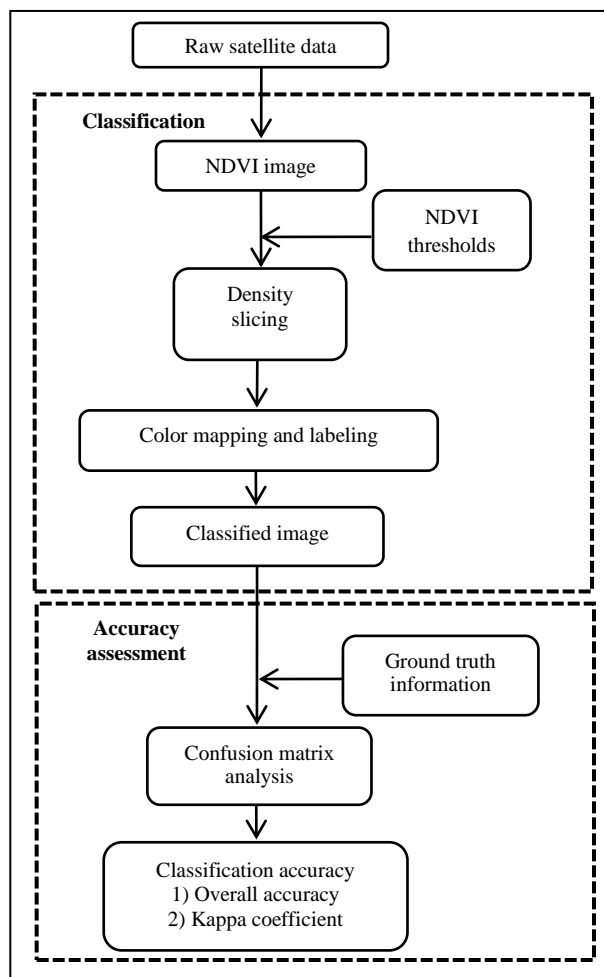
Raw satellite data

Classification

NDVI image

NDVI thresholds

Density slicing

Color mapping and labeling

Classified image

Accuracy assessment

Ground truth information

Confusion matrix analysis

Classification accuracy
1) Overall accuracy
2) Kappa coefficient